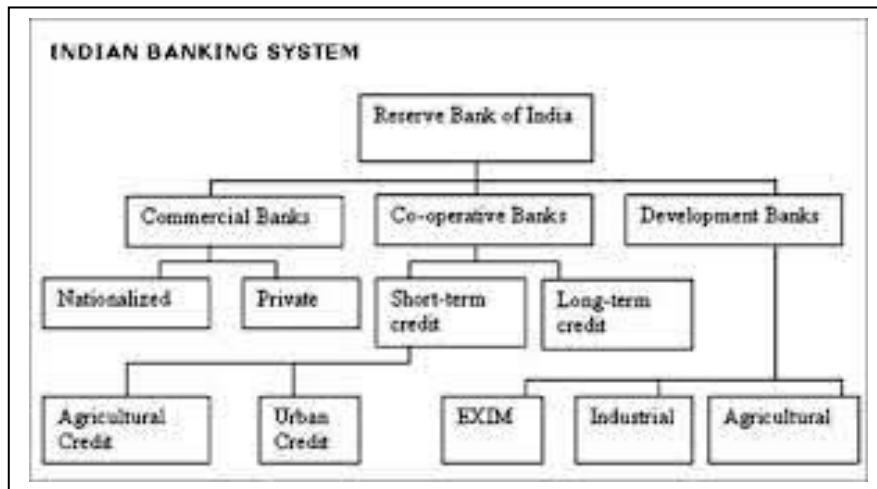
INDIAN BANKING SYSTEM

Reserve Bank of India

Commercial Banks

Co-operative Banks

Development Banks

Nationalized

Private

Short-term credit

Long-term credit

Agricultural Credit

Urban Credit

EXIM

Industrial

Agricultural